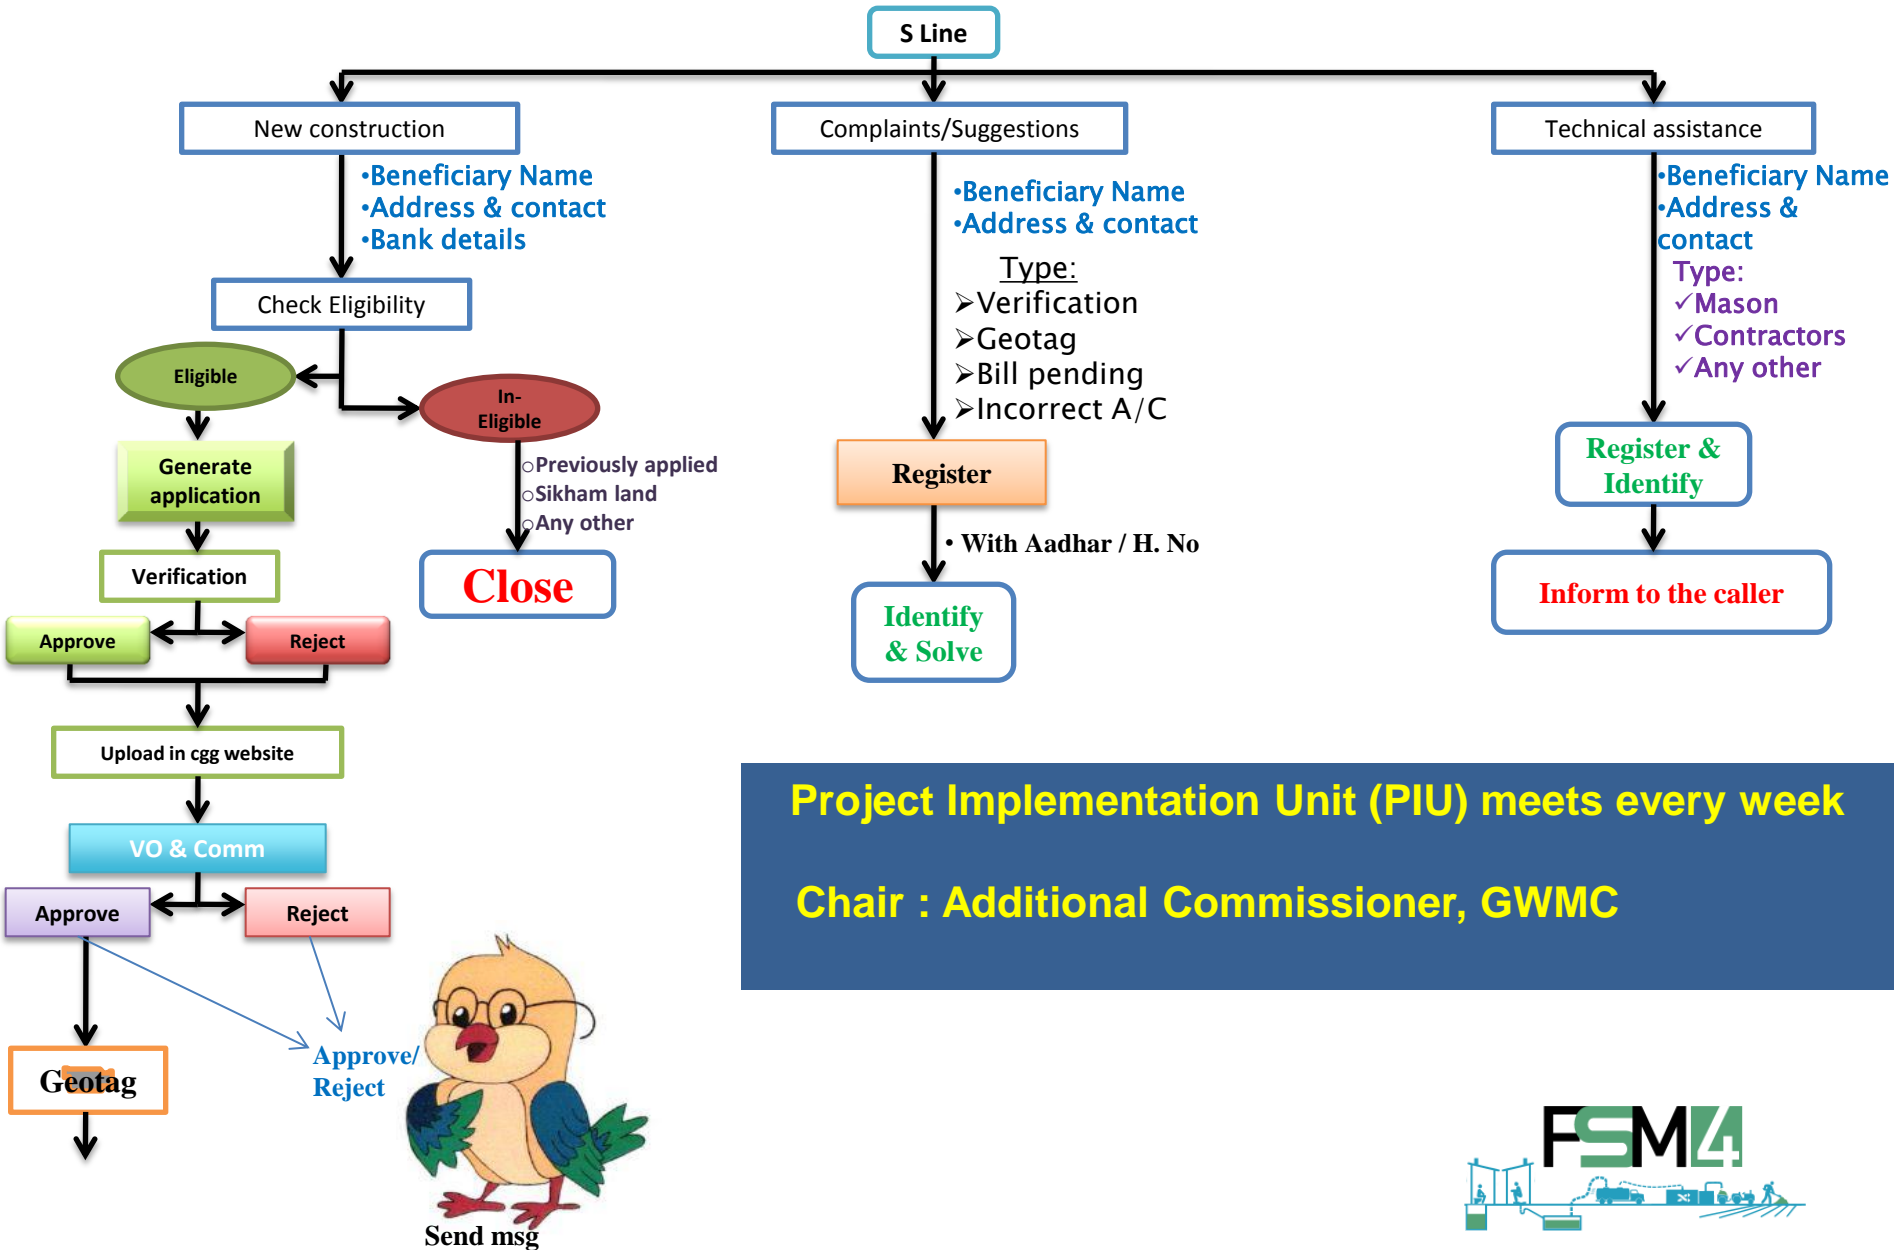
S Line

New construction

•Beneficiary Name
•Address & contact
•Bank details

Check Eligibility

Eligible

In-Eligible

Generate application

○Previously applied
○Sikham land
○Any other

Verification

Close

Approve

Reject

Upload in cgg website

VO & Comm

Approve

Reject

Geotag

Approve/ Reject

Send msg

Complaints/Suggestions

•Beneficiary Name
•Address & contact

Type:
➢Verification
➢Geotag
➢Bill pending
➢Incorrect A/C

Register

• With Aadhar / H. No

Identify & Solve

Technical assistance

•Beneficiary Name
•Address & contact

Type:
✓Mason
✓Contractors
✓Any other

Register & Identify

Inform to the caller

Project Implementation Unit (PIU) meets every week

Chair : Additional Commissioner, GWMC

FSM4